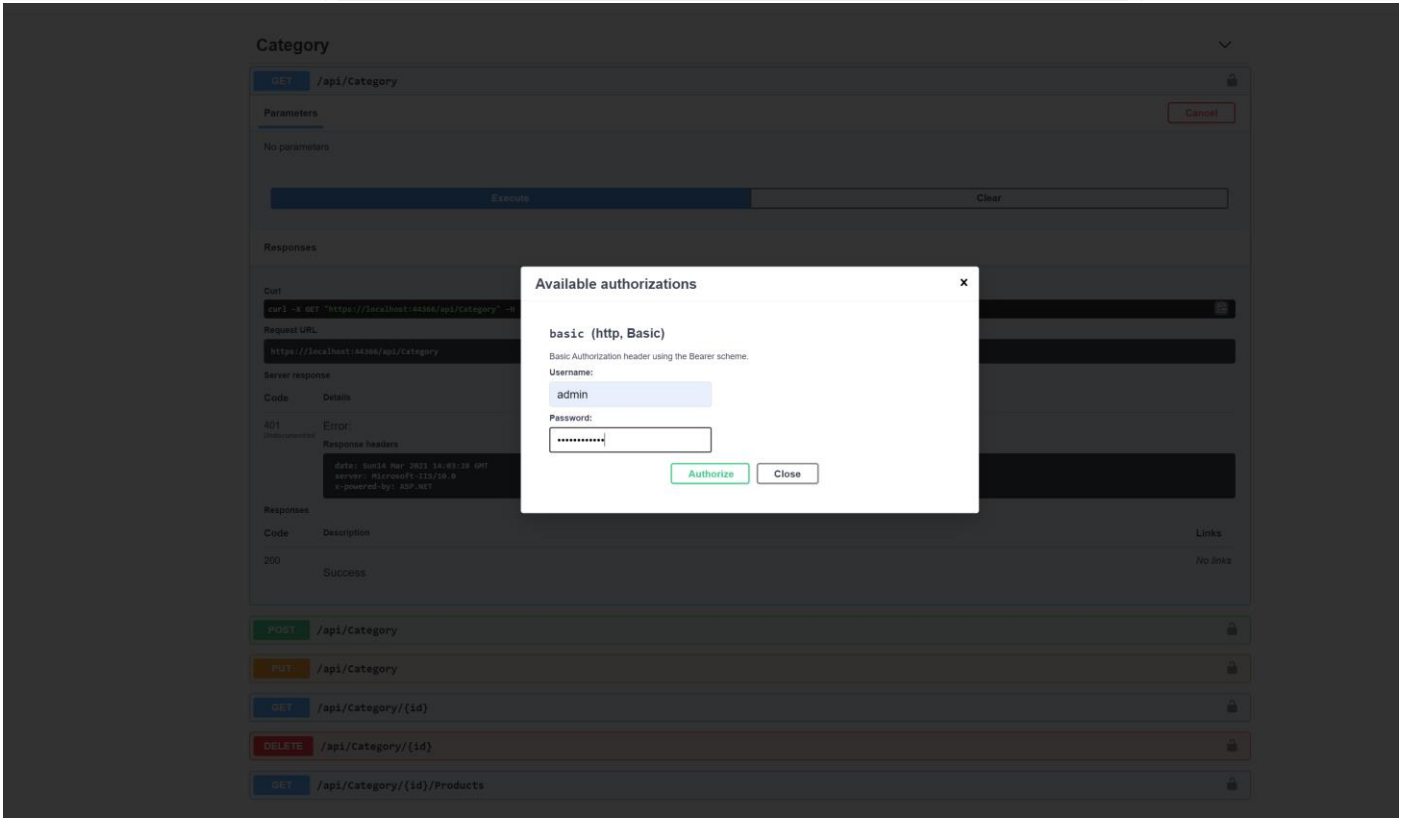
Category

GET /api/Category

Parameters

Cancel

No parameters

Execute

Clear

Responses

Curl

curl -X GET "https://localhost:44366/api/Category" -H

Request URL

https://localhost:44366/api/Category

Server response

Code

Details

401
Undocumented

Error:

Response headers

date: Sun14 Mar 2021 14:03:38 GMT
server: Microsoft-IIS/10.0
x-powered-by: ASP.NET

Responses

Code

Description

Links

200

Success

No links

Available authorizations

×

basic (http, Basic)

Basic Authorization header using the Bearer scheme.

Username:

admin

Password:

••••••••••••

Authorize

Close

POST /api/Category

PUT /api/Category

GET /api/Category/{id}

DELETE /api/Category/{id}

GET /api/Category/{id}/Products